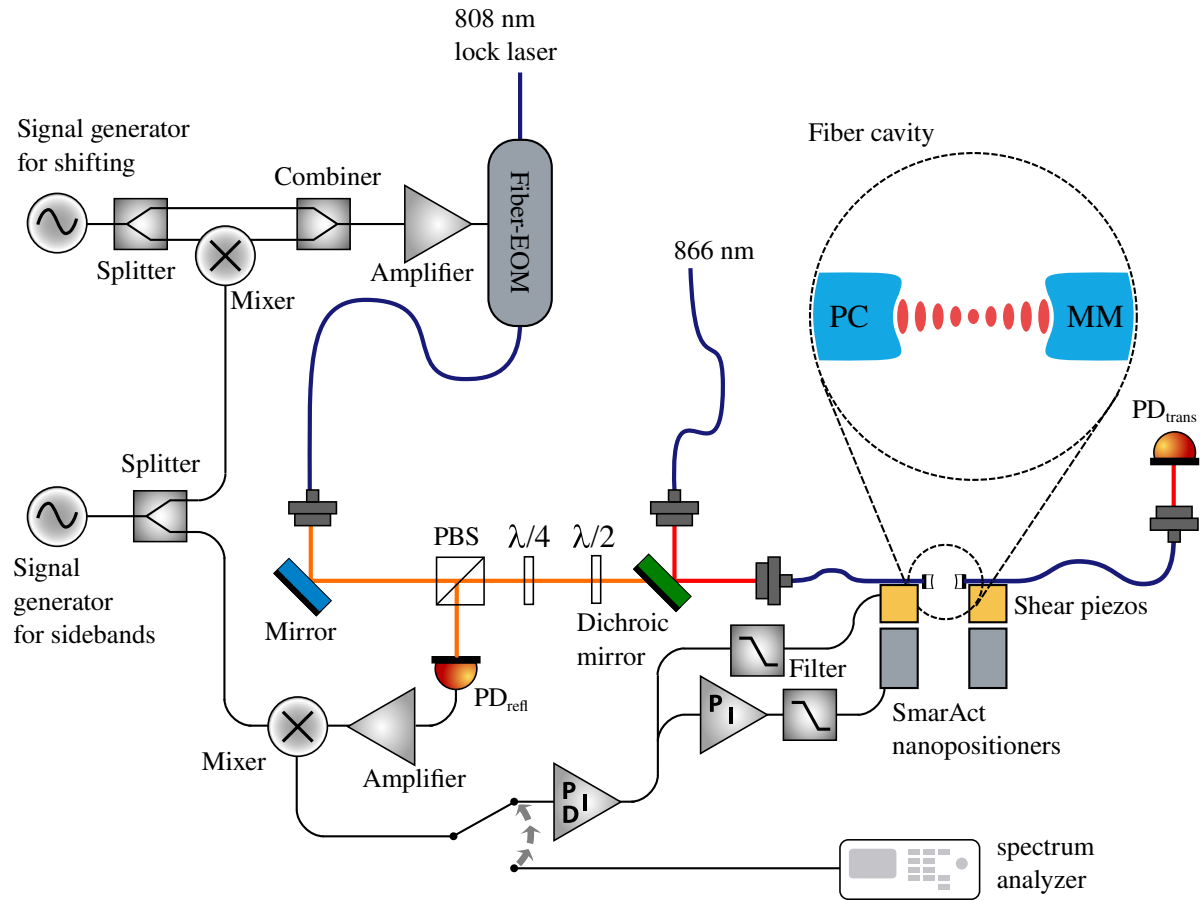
808 nm lock laser

Signal generator for shifting

Combiner

Fiber-EOM

Splitter

Amplifier

Mixer

866 nm

Fiber cavity

PC

MM

$PD_{trans}$

Splitter

Signal generator for sidebands

PBS

$\lambda/4$

$\lambda/2$

Mirror

Dichroic mirror

Shear piezos

Filter

$PD_{refl}$

P I

SmarAct nanopositioners

Mixer

Amplifier

P D I

spectrum analyzer